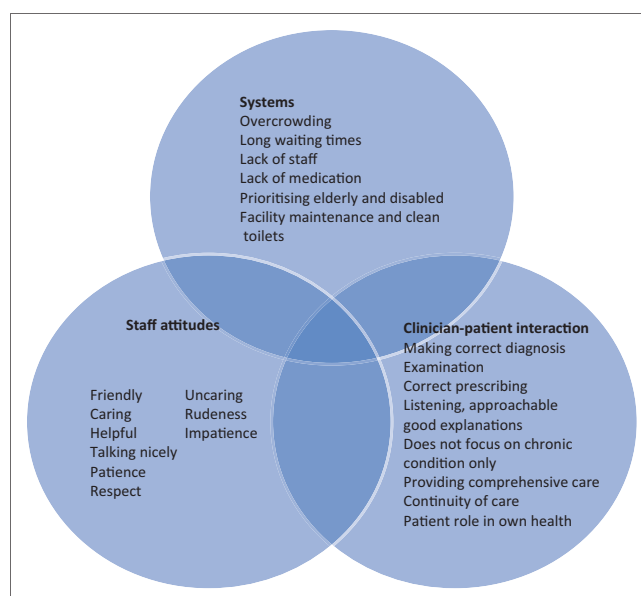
Systems
Overcrowding
Long waiting times
Lack of staff
Lack of medication
Prioritising elderly and disabled
Facility maintenance and clean toilets

Staff attitudes

Friendly
Caring
Helpful
Talking nicely
Patience
Respect

Uncaring
Rudeness
Impatience

Clinician-patient interaction
Making correct diagnosis
Examination
Correct prescribing
Listening, approachable
good explanations
Does not focus on chronic condition only
Providing comprehensive care
Continuity of care
Patient role in own health